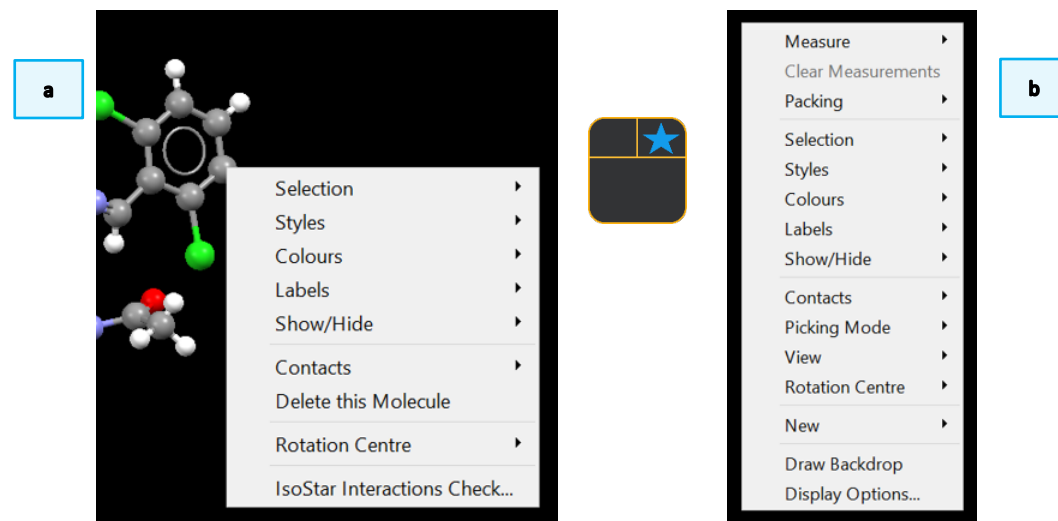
a

Selection
Styles
Colours
Labels
Show/Hide
Contacts
Delete this Molecule
Rotation Centre
IsoStar Interactions Check...

Measure
Clear Measurements
Packing
Selection
Styles
Colours
Labels
Show/Hide
Contacts
Picking Mode
View
Rotation Centre
New
Draw Backdrop
Display Options...

b